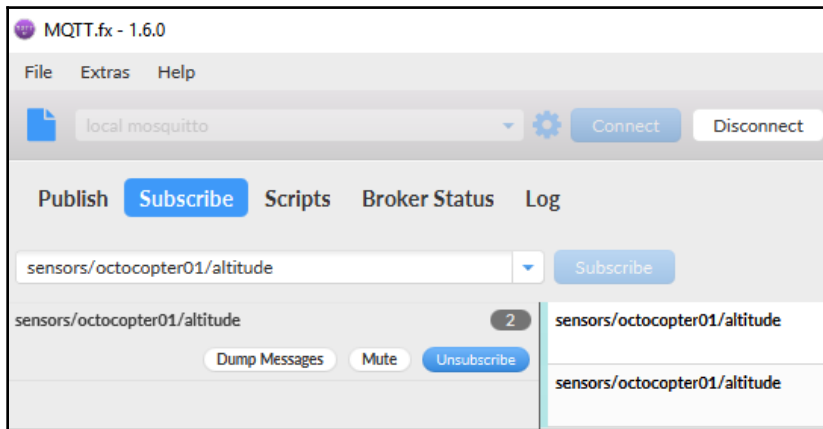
MQTT.fx - 1.6.0

File Extras Help

local mosquitto

Connect

Disconnect

Publish Subscribe Scripts Broker Status Log

sensors/octocopter01/altitude

Subscribe

sensors/octocopter01/altitude

2

Dump Messages Mute Unsubscribe

sensors/octocopter01/altitude

sensors/octocopter01/altitude